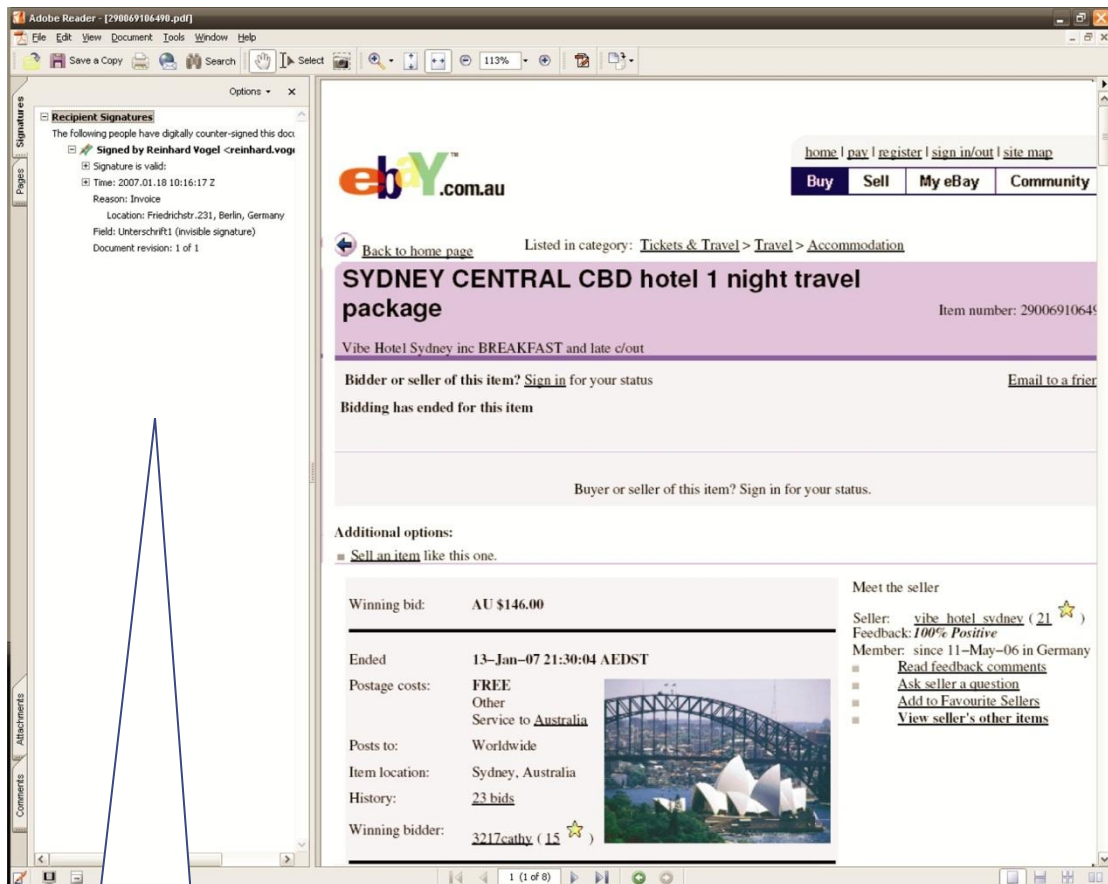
Adobe Reader - [290069106490.pdf]

File Edit View Document Tools Window Help

Save a Copy Search Select 113%

Options

Signatures

Pages

Recipient Signatures

The following people have digitally counter-signed this docu

Signed by Reinhard Vogel <reinhard.vog

Signature is valid:

Time: 2007.01.18 10:16:17 Z

Reason: Invoice

Location: Friedrichstr.231, Berlin, Germany

Field: Unterschrift1 (invisible signature)

Document revision: 1 of 1

Attachments

Comments

home | pay | register | sign in/out | site map

ebY.com.au

Buy | Sell | My eBay | Community

Back to home page

Listed in category: Tickets & Travel > Travel > Accommodation

SYDNEY CENTRAL CBD hotel 1 night travel package

Item number: 29006910649

Vibe Hotel Sydney inc BREAKFAST and late c/out

Bidder or seller of this item? Sign in for your status

Email to a frie

Bidding has ended for this item

Buyer or seller of this item? Sign in for your status.

Additional options:

Sell an item like this one.

| | |
|---|---|
| Winning bid: | AU $146.00 |
| Ended | 13–Jan–07 21:30:04 AEDST |
| Postage costs: | FREE Other Service to Australia |
| Posts to: | Worldwide |
| Item location: | Sydney, Australia |
| History: | 23 bids |
| Winning bidder: | 3217cathy ( 15 ) |

Meet the seller

Seller: vibe_hotel_sydney ( 21 )

Feedback: 100% Positive

Member: since 11–May–06 in Germany

Read feedback comments

Ask seller a question

Add to Favourite Sellers

View seller's other items

1 (1 of 8)